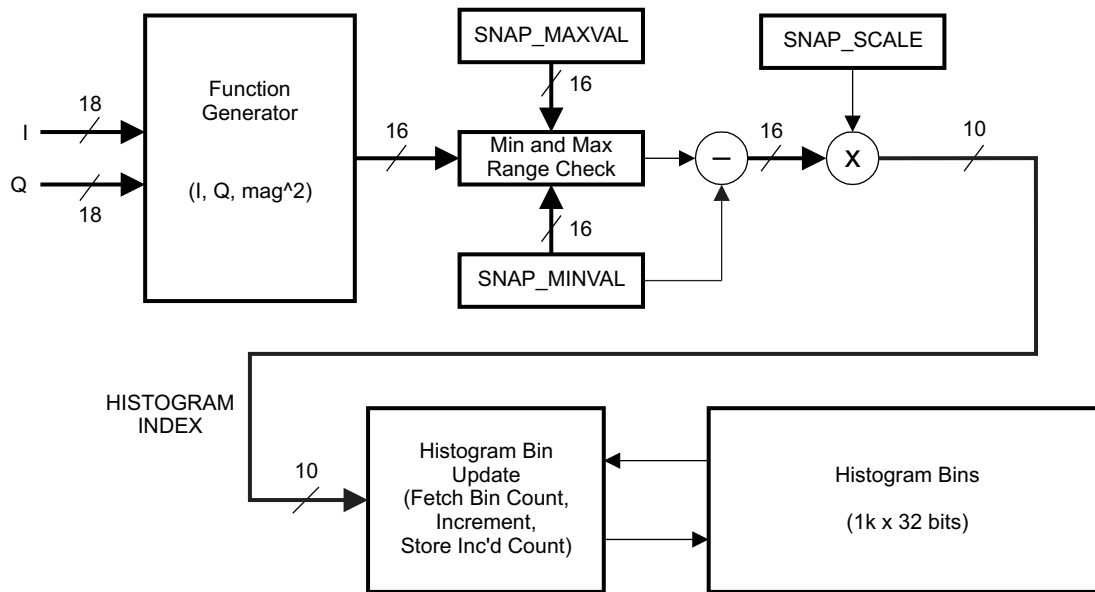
18

I

Q

18

Function Generator

(I, Q, mag^2)

16

SNAP_MAXVAL

16

Min and Max Range Check

16

SNAP_MINVAL

–

16

SNAP_SCALE

X

10

HISTOGRAM INDEX

10

Histogram Bin Update (Fetch Bin Count, Increment, Store Inc'd Count)

Histogram Bins

(1k x 32 bits)